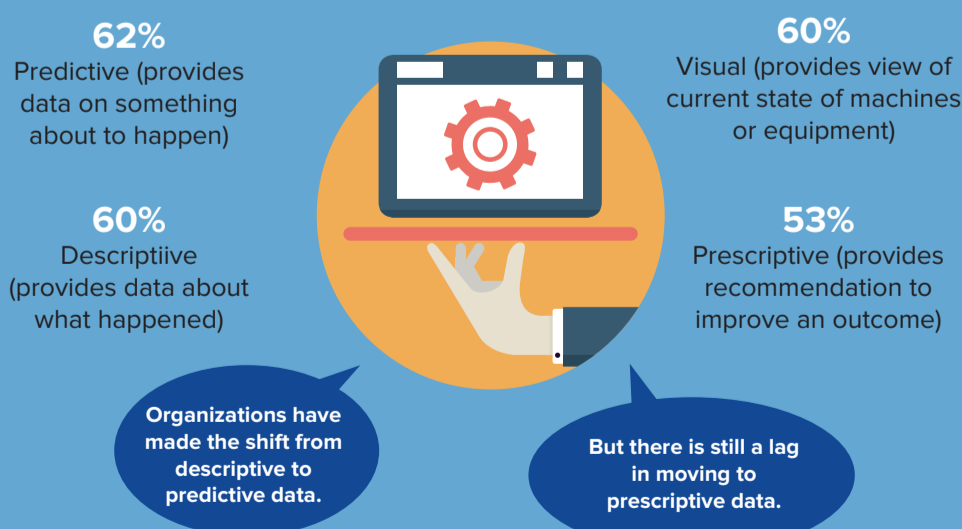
62%
Predictive (provides data on something about to happen)

60%
Visual (provides view of current state of machines or equipment)

60%
Descriptiive (provides data about what happened)

53%
Prescriptive (provides recommendation to improve an outcome)

Organizations have made the shift from descriptive to predictive data.

But there is still a lag in moving to prescriptive data.